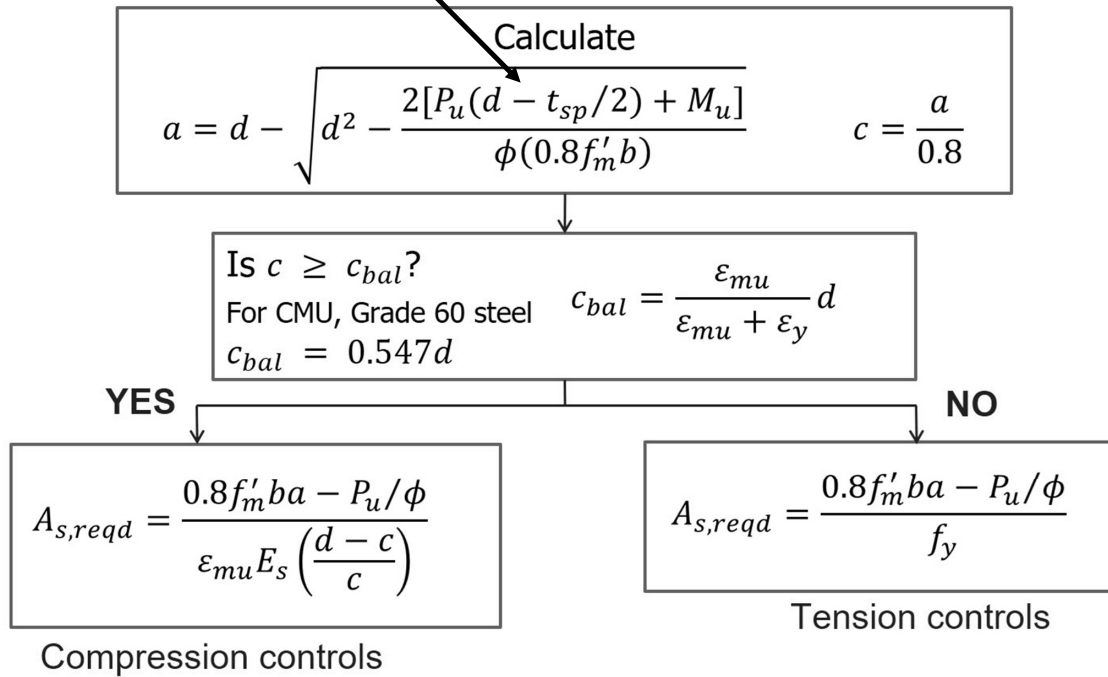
Calculate

$a = d - \sqrt{d^2 - \frac{2[P_u(d - t_{sp}/2) + M_u]}{\phi(0.8f'_m b)}}$ $c = \frac{a}{0.8}$

Is $c \geq c_{bal}$?
For CMU, Grade 60 steel $c_{bal} = \frac{\varepsilon_{mu}}{\varepsilon_{mu} + \varepsilon_y} d$
$c_{bal} = 0.547d$

YES

NO

$A_{s,reqd} = \frac{0.8f'_m ba - P_u/\phi}{\varepsilon_{mu} E_s \left(\frac{d - c}{c}\right)}$

Compression controls

$A_{s,reqd} = \frac{0.8f'_m ba - P_u/\phi}{f_y}$

Tension controls